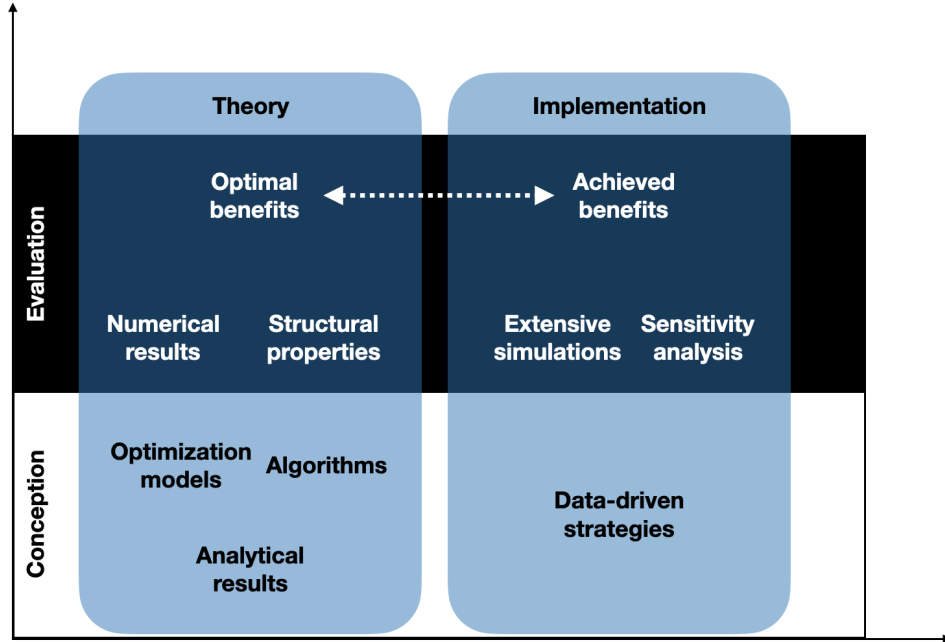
Theory

Implementation

Evaluation

Optimal benefits

Achieved benefits

Numerical results

Structural properties

Extensive simulations

Sensitivity analysis

Conception

Optimization models

Algorithms

Analytical results

Data-driven strategies